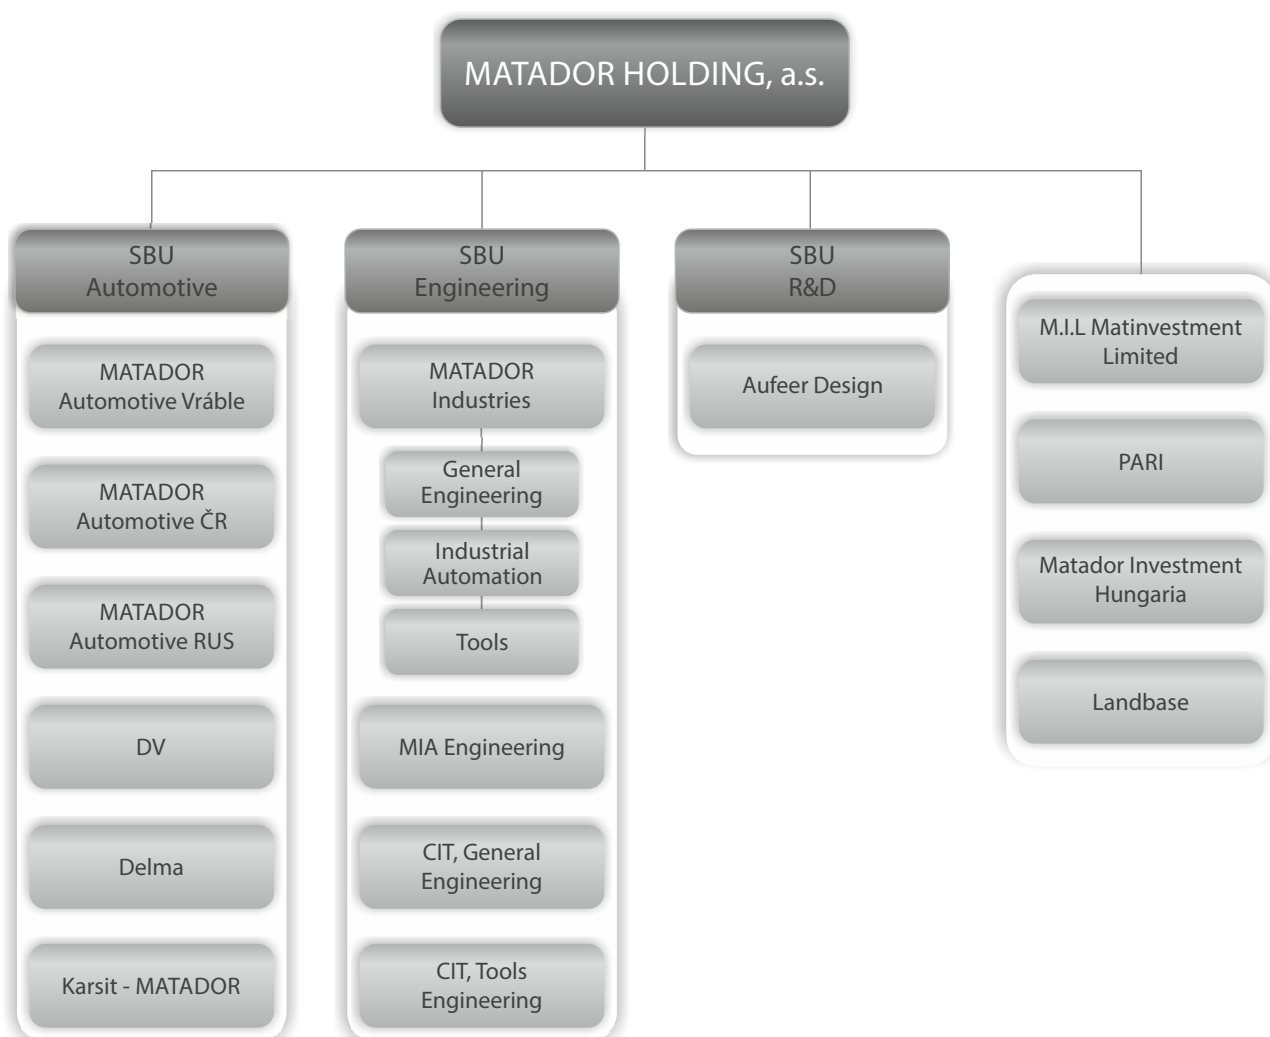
MATADOR HOLDING, a.s.

SBU
Automotive

MATADOR
Automotive Vráble

MATADOR
Automotive ČR

MATADOR
Automotive RUS

DV

Delma

Karsit - MATADOR

SBU
Engineering

MATADOR
Industries

General
Engineering

Industrial
Automation

Tools

MIA Engineering

CIT, General
Engineering

CIT, Tools
Engineering

SBU
R&D

Aufeer Design

M.I.L Matinvestment
Limited

PARI

Matador Investment
Hungaria

Landbase